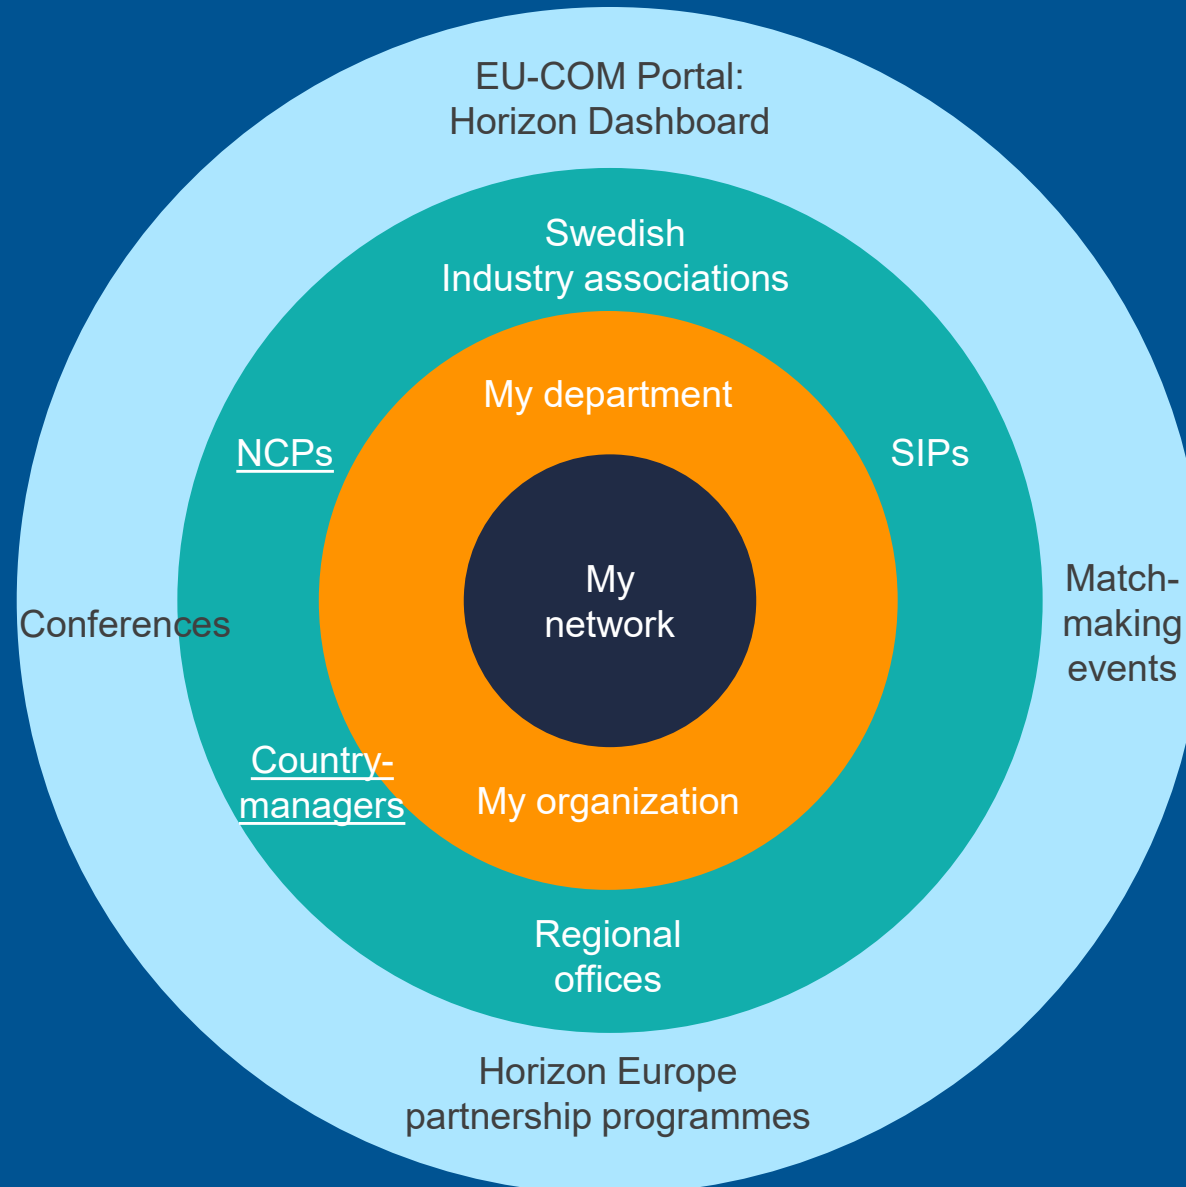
EU-COM Portal:
Horizon Dashboard

Swedish
Industry associations

My department

NCPs

SIPs

My
network

Conferences

Match-
making
events

Country-
managers

My organization

Regional
offices

Horizon Europe
partnership programmes